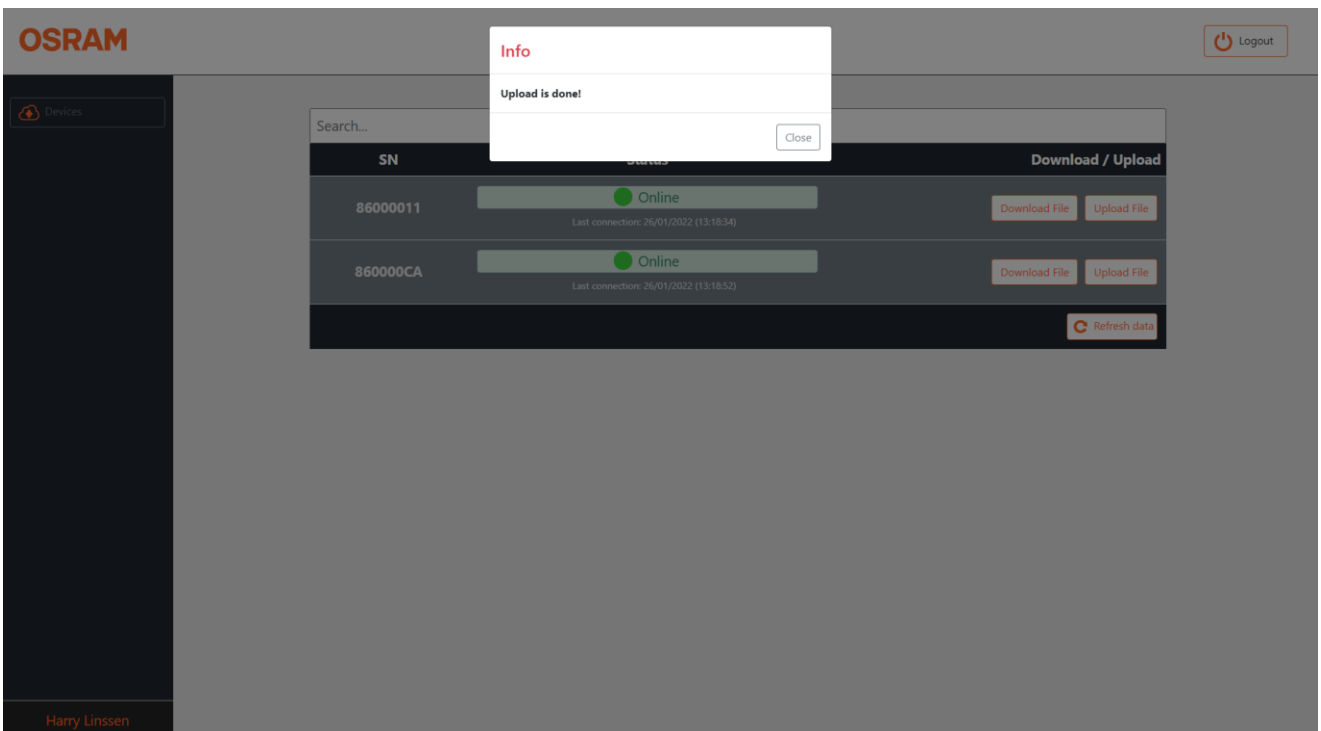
OSRAM

Logout

Devices

Info

Upload is done!

Close

Search...

| SN | Status | Download / Upload |
|---|---|---|
| 86000011 | Online Last connection: 26/01/2022 (13:18:34) | Download File Upload File |
| 860000CA | Online Last connection: 26/01/2022 (13:18:52) | Download File Upload File |

Refresh data

Harry Linssen